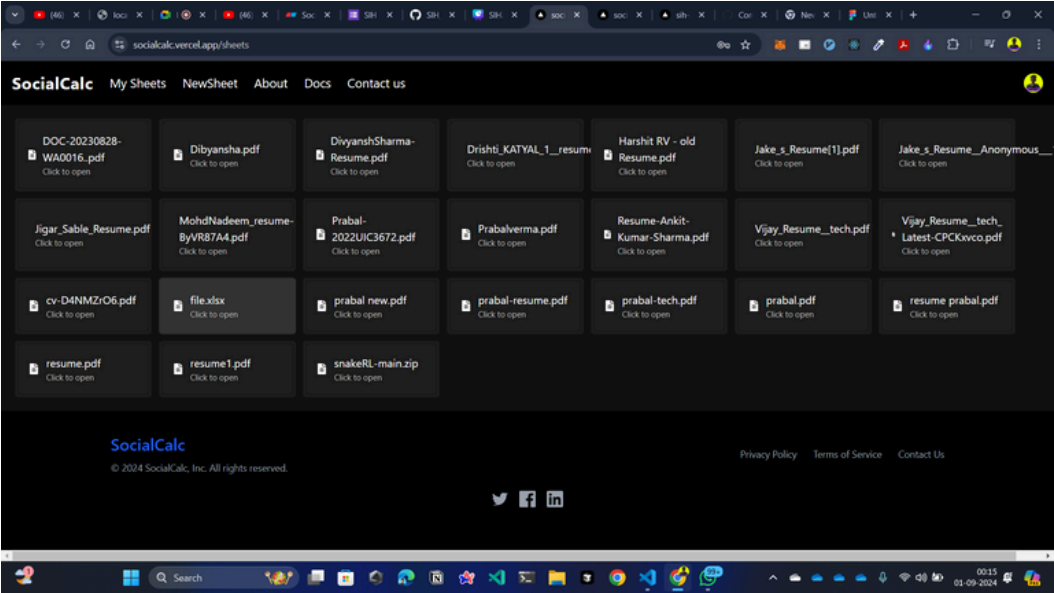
(46) × loca × × (46) × Soc × SIH × SIH × SIH × soc × soc × sih × Cor × Nev × Unt × +

socialcalc.vercel.app/sheets

SocialCalc My Sheets NewSheet About Docs Contact us

DOC-20230828-WA0016..pdf
Click to open

Dibyansha.pdf
Click to open

DivyanshSharma-Resume.pdf
Click to open

Drishti_KATYAL_1__resum
Click to open

Harshit RV - old Resume.pdf
Click to open

Jake_s_Resume[1].pdf
Click to open

Jake_s_Resume__Anonymous__
Click to open

Jigar_Sable_Resume.pdf
Click to open

MohdNadeem_resume-ByVR87A4.pdf
Click to open

Prabal-2022UIC3672.pdf
Click to open

Prabalverma.pdf
Click to open

Resume-Ankit-Kumar-Sharma.pdf
Click to open

Vijay_Resume__tech.pdf
Click to open

Vijay_Resume__tech_Latest-CPCKxvco.pdf
Click to open

cv-D4NMZrO6.pdf
Click to open

file.xlsx
Click to open

prabal new.pdf
Click to open

prabal-resume.pdf
Click to open

prabal-tech.pdf
Click to open

prabal.pdf
Click to open

resume prabal.pdf
Click to open

resume.pdf
Click to open

resume1.pdf
Click to open

snakeRL-main.zip
Click to open

SocialCalc
© 2024 SocialCalc, Inc. All rights reserved.

Privacy Policy Terms of Service Contact Us

Search

00:15
01-09-2024